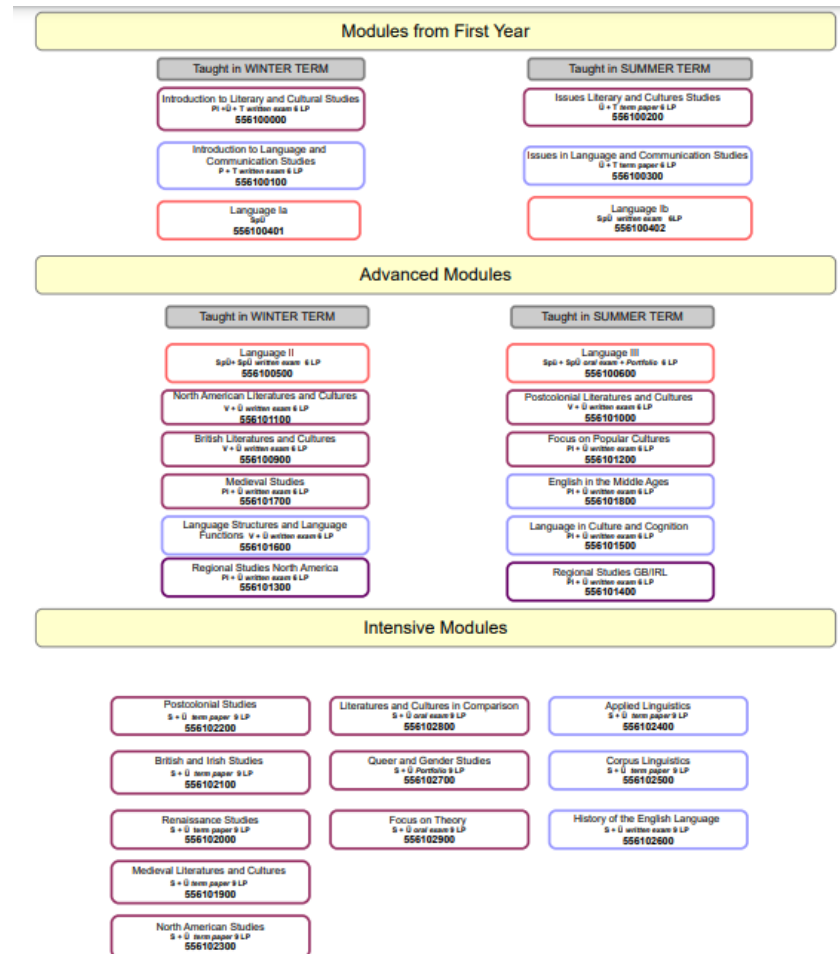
Modules from First Year

Taught in WINTER TERM

Introduction to Literary and Cultural Studies
PI + Ü + T written exam 6 LP
556100000

Introduction to Language and Communication Studies
P + T written exam 6 LP
556100100

Language Ia
SpÜ
556100401

Taught in SUMMER TERM

Issues Literary and Cultures Studies
Ü + T term paper 6 LP
556100200

Issues in Language and Communication Studies
Ü + T term paper 6 LP
556100300

Language Ib
SpÜ written exam 6LP
556100402

Advanced Modules

Taught in WINTER TERM

Language II
SpÜ + SpÜ written exam 6 LP
556100500

North American Literatures and Cultures
V + Ü written exam 6 LP
556101100

British Literatures and Cultures
V + Ü written exam 6 LP
556100900

Medieval Studies
PI + Ü written exam 6 LP
556101700

Language Structures and Language Functions V + Ü written exam 6 LP
556101600

Regional Studies North America
PI + Ü written exam 6 LP
556101300

Taught in SUMMER TERM

Language III
SpÜ + SpÜ oral exam + Portfolio 6 LP
556100600

Postcolonial Literatures and Cultures
V + Ü written exam 6 LP
556101000

Focus on Popular Cultures
PI + Ü written exam 6 LP
556101200

English in the Middle Ages
PI + Ü written exam 6 LP
556101800

Language in Culture and Cognition
PI + Ü written exam 6 LP
556101500

Regional Studies GB/IRL
PI + Ü written exam 6 LP
556101400

Intensive Modules

Postcolonial Studies
S + Ü term paper 9 LP
556102200

British and Irish Studies
S + Ü term paper 9 LP
556102100

Renaissance Studies
S + Ü term paper 9 LP
556102000

Medieval Literatures and Cultures
S + Ü term paper 9 LP
556101900

North American Studies
S + Ü term paper 9 LP
556102300

Literatures and Cultures in Comparison
S + Ü oral exam 9 LP
556102800

Queer and Gender Studies
S + Ü Portfolio 9 LP
556102700

Focus on Theory
S + Ü oral exam 9 LP
556102900

Applied Linguistics
S + Ü term paper 9 LP
556102400

Corpus Linguistics
S + Ü term paper 9 LP
556102500

History of the English Language
S + Ü written exam 9 LP
556102600